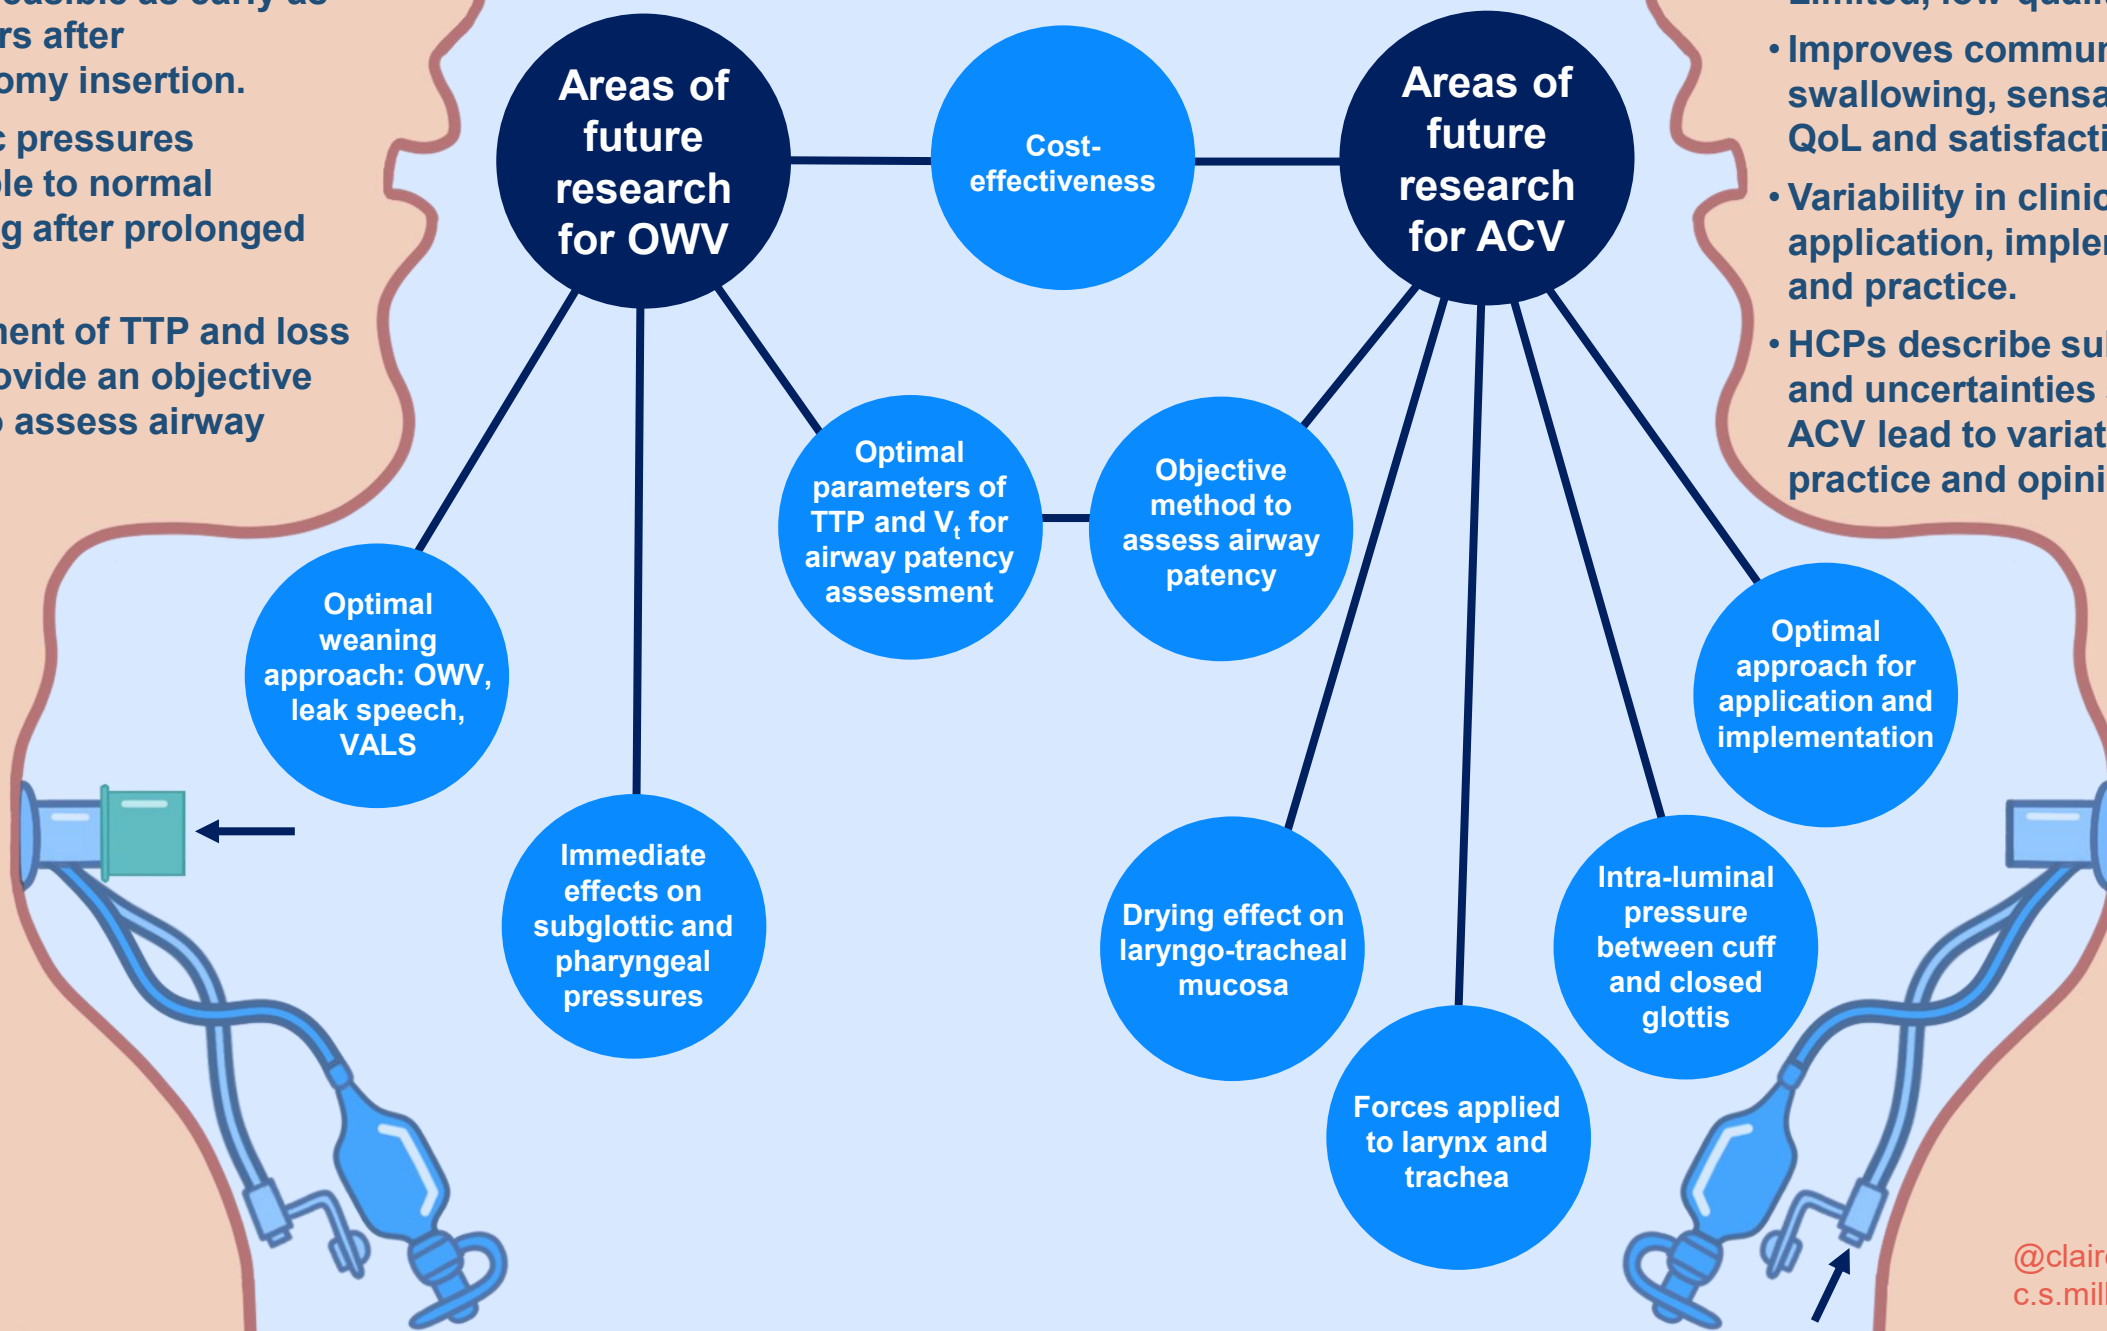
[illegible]easible as early as
rs after
omy insertion.

c pressures
le to normal
g after prolonged

ment of TTP and loss
ovide an objective
assess airway

Areas of future research for OWV

Cost-effectiveness

Areas of future research for ACV

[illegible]imited, low quali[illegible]

• Improves commu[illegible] swallowing, sens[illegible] QoL and satisfact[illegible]

• Variability in clini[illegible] application, imple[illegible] and practice.

• HCPs describe su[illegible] and uncertainties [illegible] ACV lead to varia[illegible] practice and opin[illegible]

Optimal parameters of TTP and $V_t$ for airway patency assessment

Objective method to assess airway patency

Optimal weaning approach: OWV, leak speech, VALS

Optimal approach for application and implementation

Immediate effects on subglottic and pharyngeal pressures

Drying effect on laryngo-tracheal mucosa

Intra-luminal pressure between cuff and closed glottis

Forces applied to larynx and trachea

@clair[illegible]
c.s.mil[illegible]